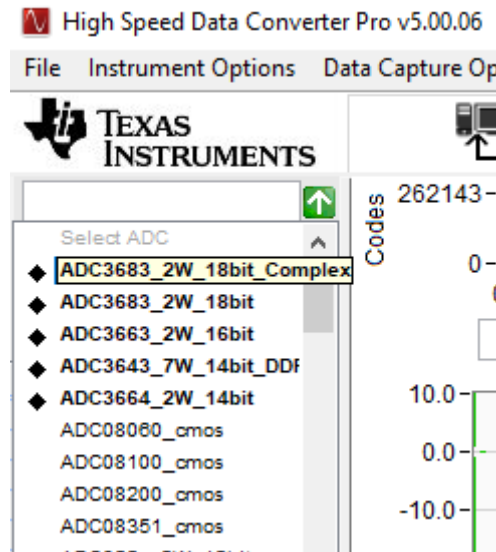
High Speed Data Converter Pro v5.00.06

File Instrument Options Data Capture Op

TEXAS INSTRUMENTS

Select ADC
ADC3683_2W_18bit_Complex
ADC3683_2W_18bit
ADC3663_2W_16bit
ADC3643_7W_14bit_DDF
ADC3664_2W_14bit
ADC08060_cmos
ADC08100_cmos
ADC08200_cmos
ADC08351_cmos

Codes
262143
0
10.0
0.0
-10.0